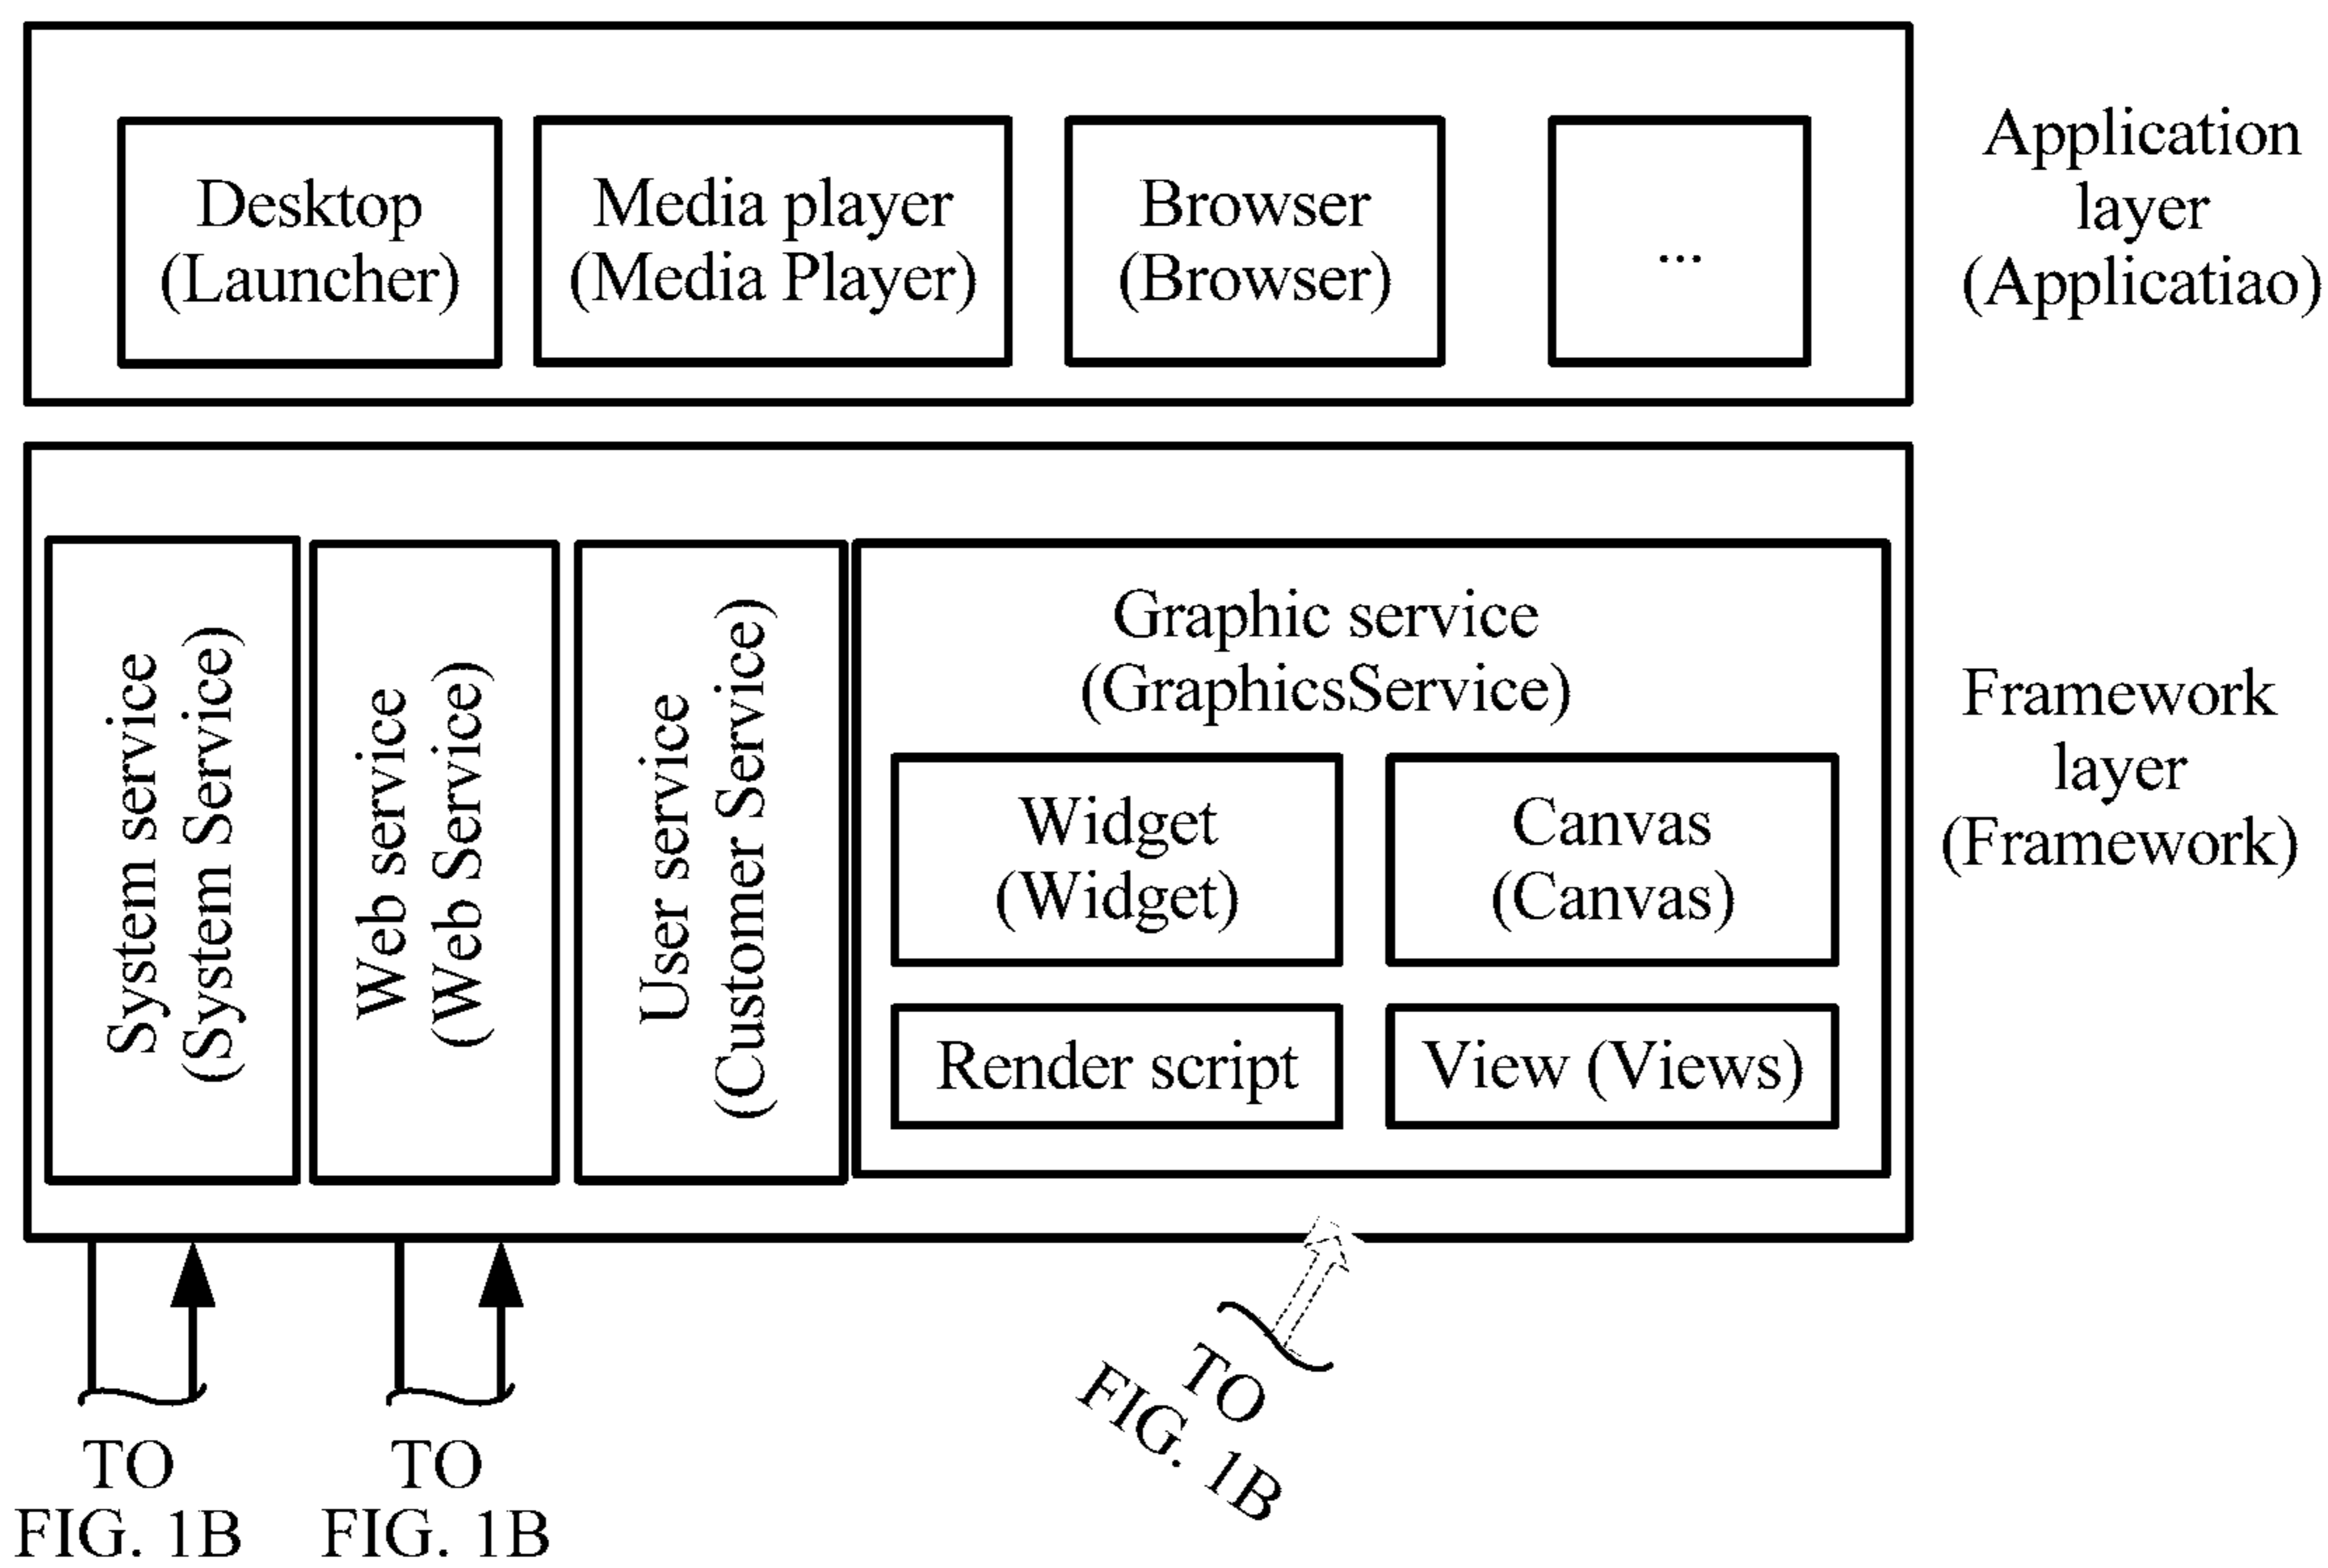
Desktop (Launcher)

Media player (Media Player)

Browser (Browser)

...

Application layer (Applicatiao)

System service (System Service)

Web service (Web Service)

User service (Customer Service)

Graphic service (GraphicsService)

Widget (Widget)

Canvas (Canvas)

Render script

View (Views)

Framework layer (Framework)

TO FIG. 1B

TO FIG. 1B

TO FIG. 1B